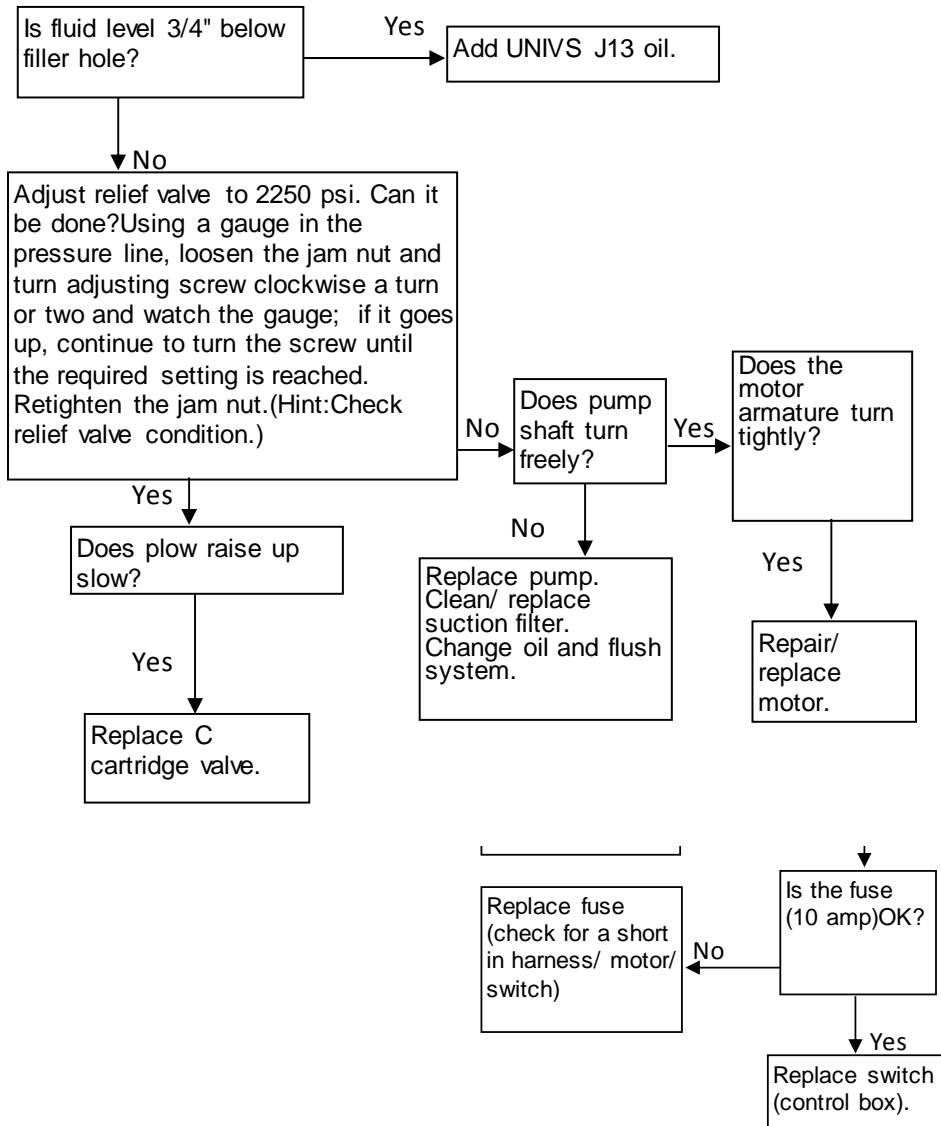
Is fluid level 3/4" below filler hole?

Yes

Add UNIVS J13 oil.

No

Adjust relief valve to 2250 psi. Can it be done?Using a gauge in the pressure line, loosen the jam nut and turn adjusting screw clockwise a turn or two and watch the gauge; if it goes up, continue to turn the screw until the required setting is reached. Retighten the jam nut.(Hint:Check relief valve condition.)

No

Does pump shaft turn freely?

Yes

Does the motor armature turn tightly?

Yes

Does plow raise up slow?

No

Replace pump. Clean/ replace suction filter. Change oil and flush system.

Yes

Repair/ replace motor.

Yes

Replace C cartridge valve.

Replace fuse (check for a short in harness/ motor/ switch)

No

Is the fuse (10 amp)OK?

Yes

Replace switch (control box).